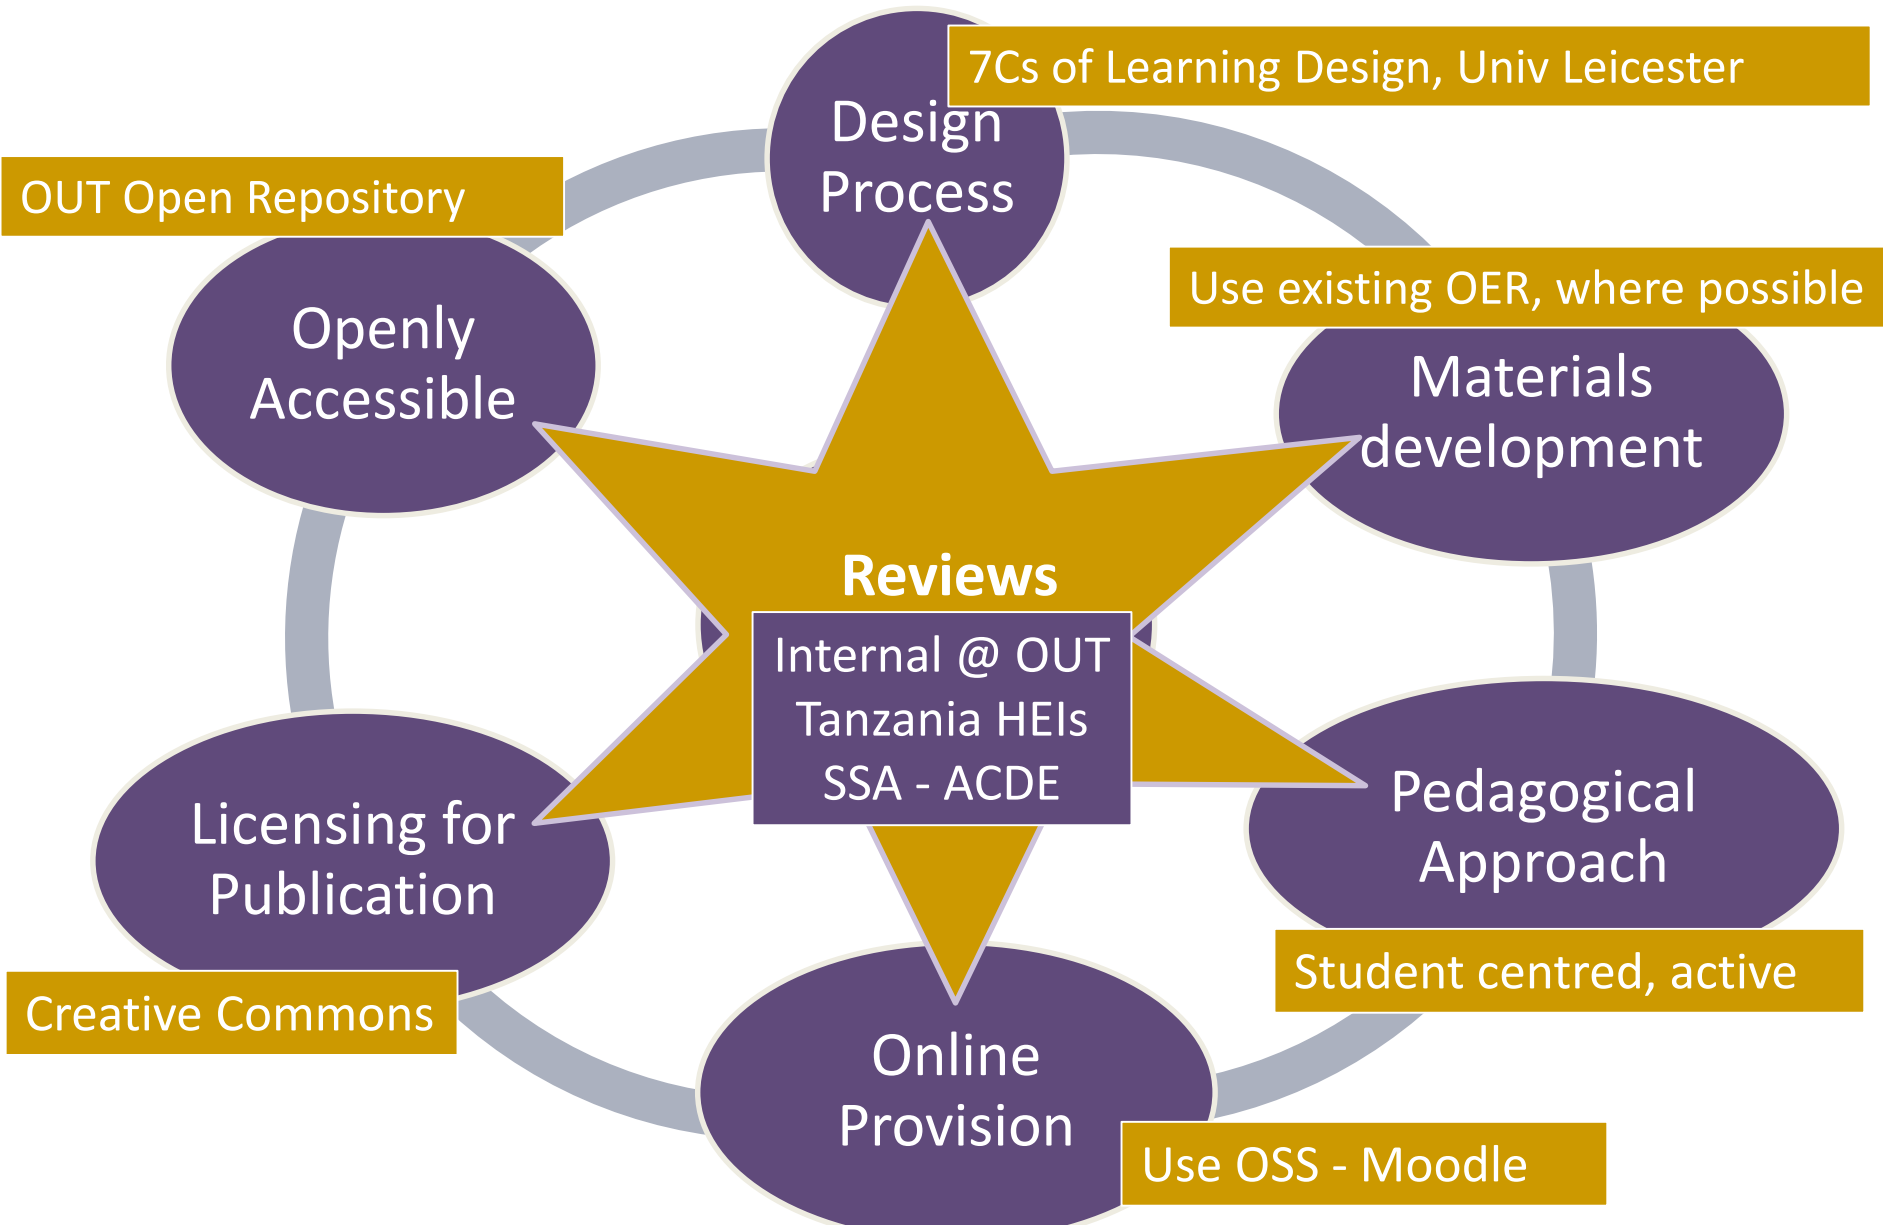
Design Process

7Cs of Learning Design, Univ Leicester

OUT Open Repository

Openly Accessible

Use existing OER, where possible

Materials development

Reviews

Internal @ OUT
Tanzania HEIs
SSA - ACDE

Pedagogical Approach

Licensing for Publication

Student centred, active

Creative Commons

Online Provision

Use OSS - Moodle